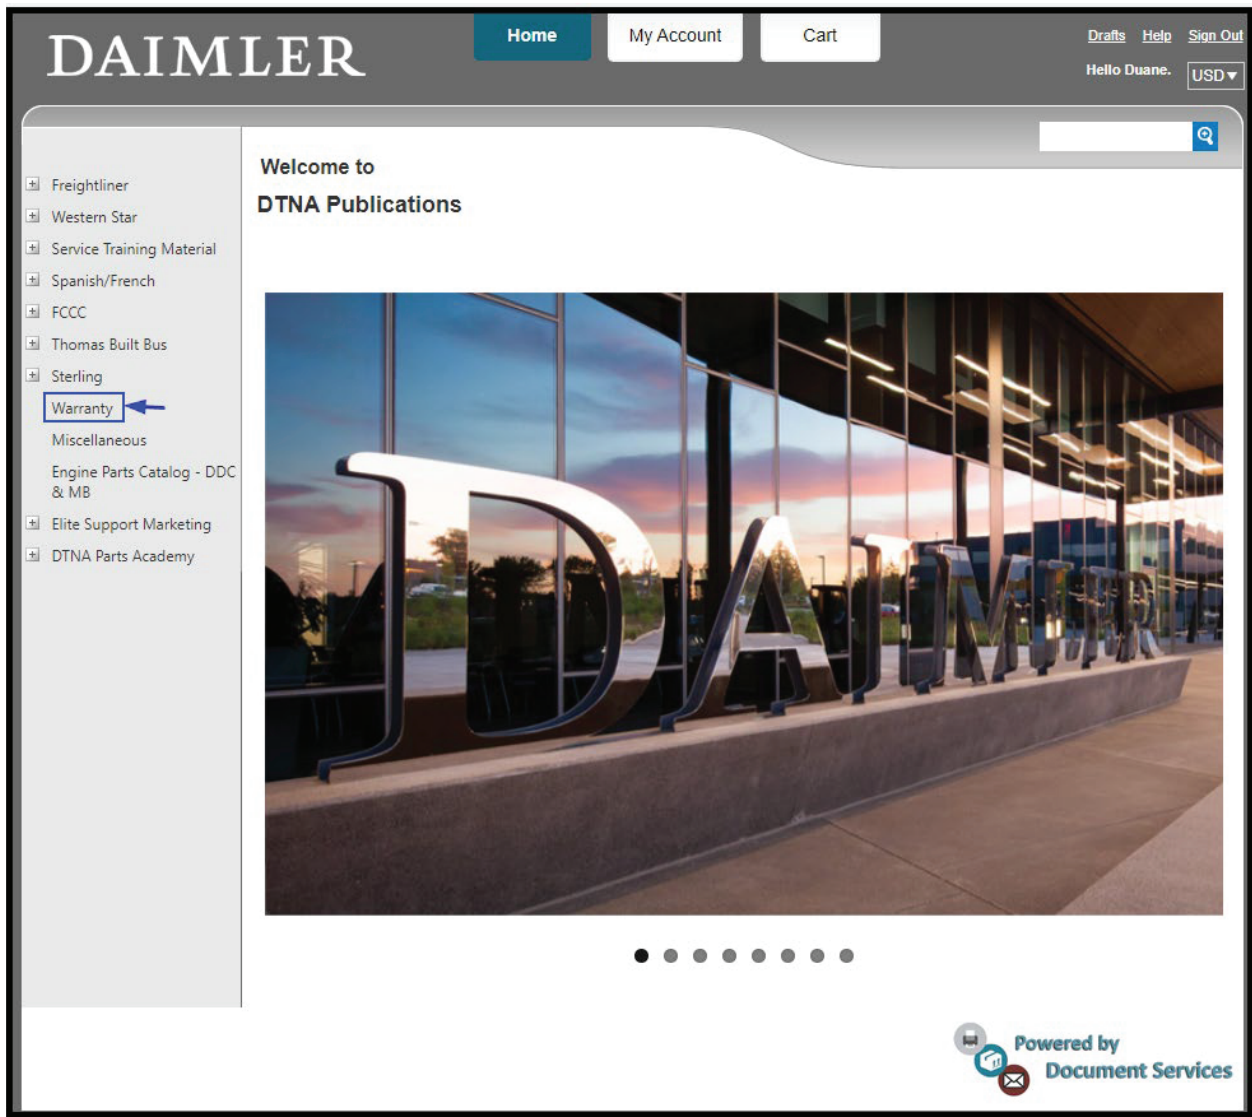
DAIMLER

Home

My Account

Cart

Drafts Help Sign Out

Hello Duane.

USD

Freightliner
Western Star
Service Training Material
Spanish/French
FCCC
Thomas Built Bus
Sterling
Warranty
Miscellaneous
Engine Parts Catalog - DDC & MB
Elite Support Marketing
DTNA Parts Academy

Welcome to
DTNA Publications

DAIMLER

Powered by
Document Services